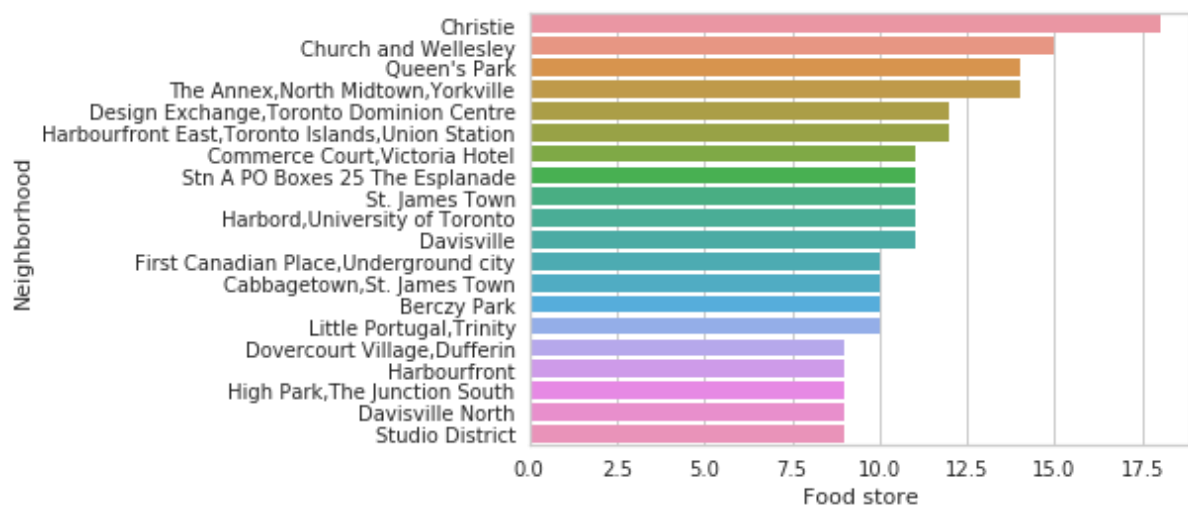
Neighborhood

Christie
Church and Wellesley
Queen's Park
The Annex,North Midtown,Yorkville
Design Exchange,Toronto Dominion Centre
Harbourfront East,Toronto Islands,Union Station
Commerce Court,Victoria Hotel
Stn A PO Boxes 25 The Esplanade
St. James Town
Harbord,University of Toronto
Davisville
First Canadian Place,Underground city
Cabbagetown,St. James Town
Berczy Park
Little Portugal,Trinity
Dovercourt Village,Dufferin
Harbourfront
High Park,The Junction South
Davisville North
Studio District

0.0 2.5 5.0 7.5 10.0 12.5 15.0 17.5

Food store